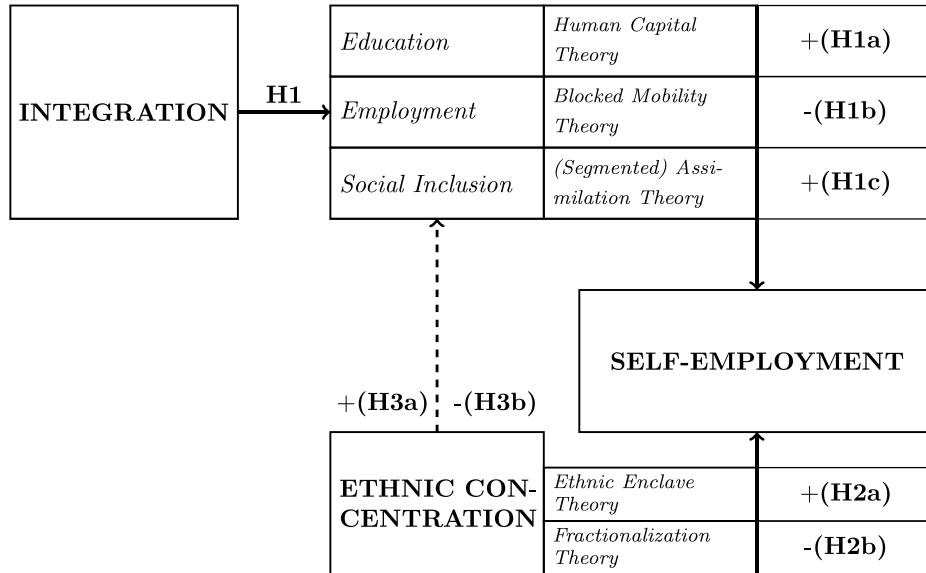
INTEGRATION

H1

| Education | Human Capital Theory | +(H1a) |
|---|---|---|
| Employment | Blocked Mobility Theory | -(H1b) |
| Social Inclusion | (Segmented) Assimilation Theory | +(H1c) |

SELF-EMPLOYMENT

+(H3a) -(H3b)

ETHNIC CONCENTRATION

| Ethnic Enclave Theory | +(H2a) |
|---|---|
| Fractionalization Theory | -(H2b) |